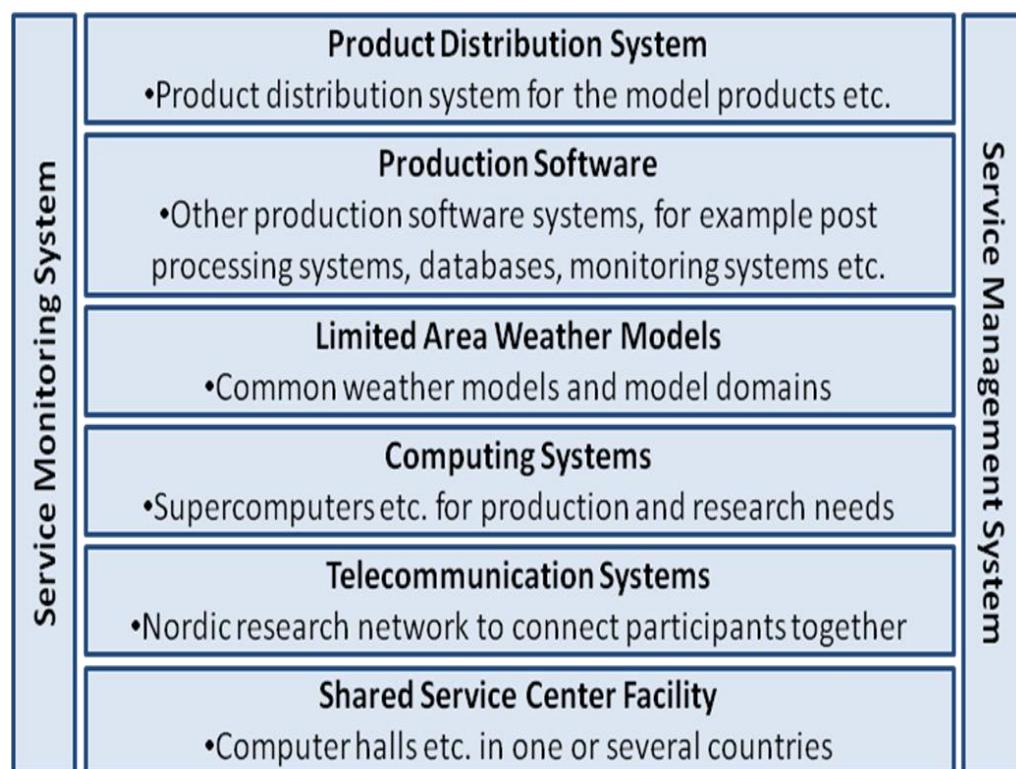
Service Monitoring System

Product Distribution System
•Product distribution system for the model products etc.

Production Software
•Other production software systems, for example post processing systems, databases, monitoring systems etc.

Limited Area Weather Models
•Common weather models and model domains

Computing Systems
•Supercomputers etc. for production and research needs

Telecommunication Systems
•Nordic research network to connect participants together

Shared Service Center Facility
•Computer halls etc. in one or several countries

Service Management System